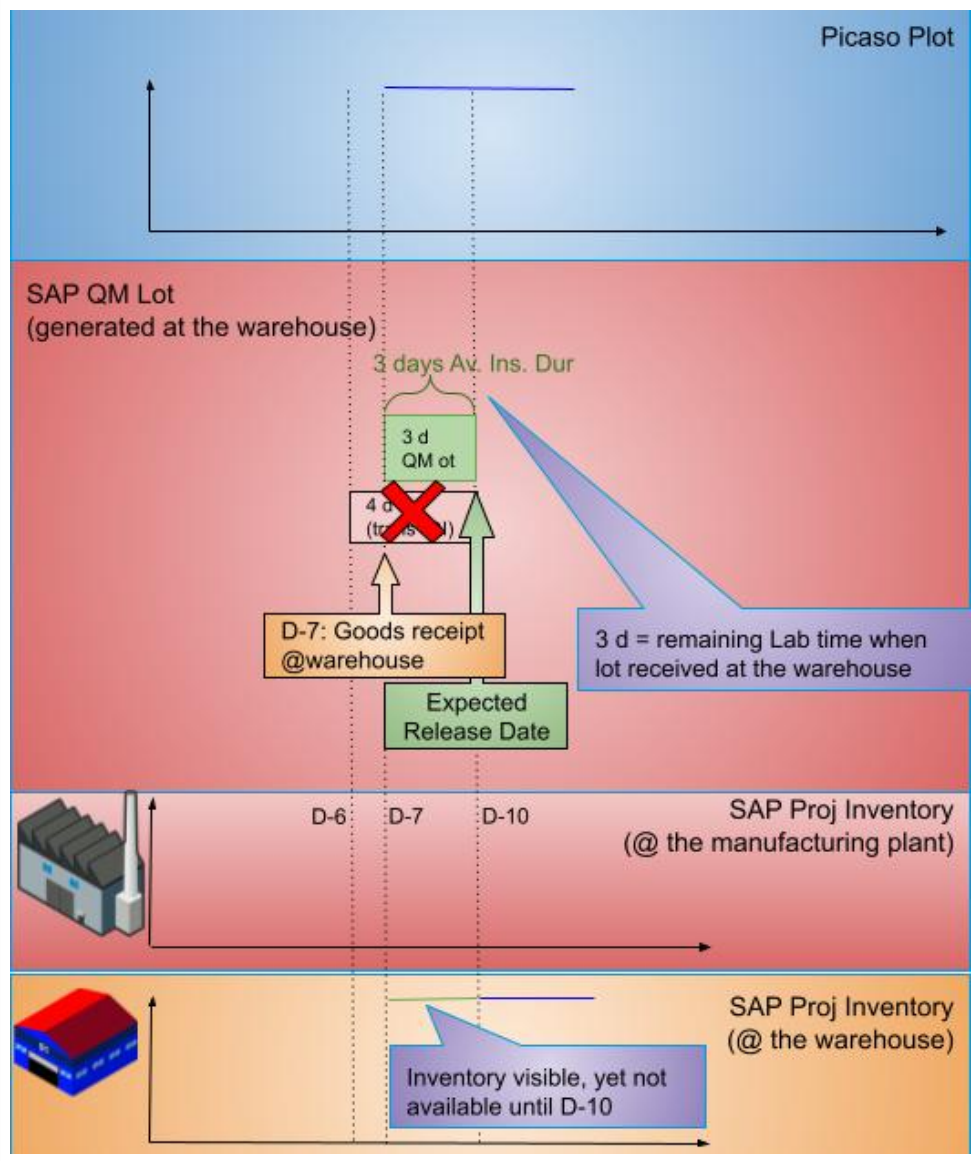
Picaso Plot

SAP QM Lot
(generated at the warehouse)

3 days Av. Ins. Dur

3 d
QM ot

4 d
(tr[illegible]s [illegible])

D-7: Goods receipt
@warehouse

Expected
Release Date

3 d = remaining Lab time when lot received at the warehouse

D-6 D-7 D-10

SAP Proj Inventory
(@ the manufacturing plant)

SAP Proj Inventory
(@ the warehouse)

Inventory visible, yet not available until D-10